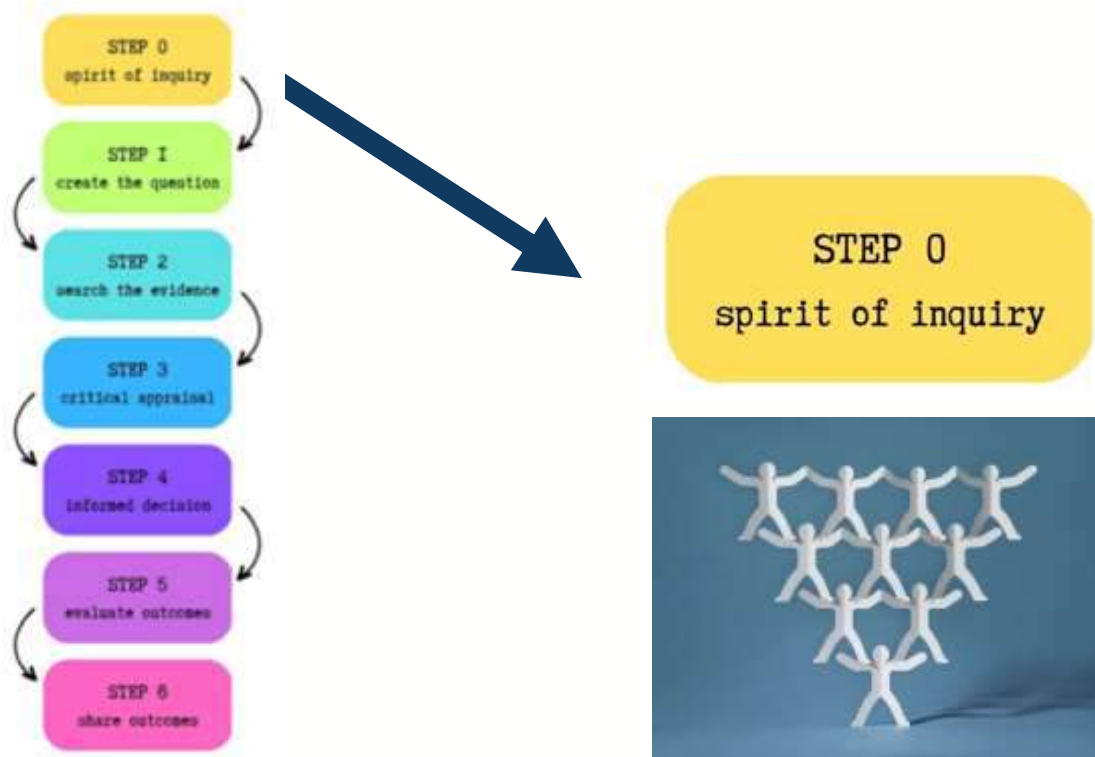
STEP 0
spirit of inquiry

STEP I
create the question

STEP 2
search the evidence

STEP 3
critical appraisal

STEP 4
informed decision

STEP 5
evaluate outcomes

STEP 6
share outcomes

STEP 0
spirit of inquiry